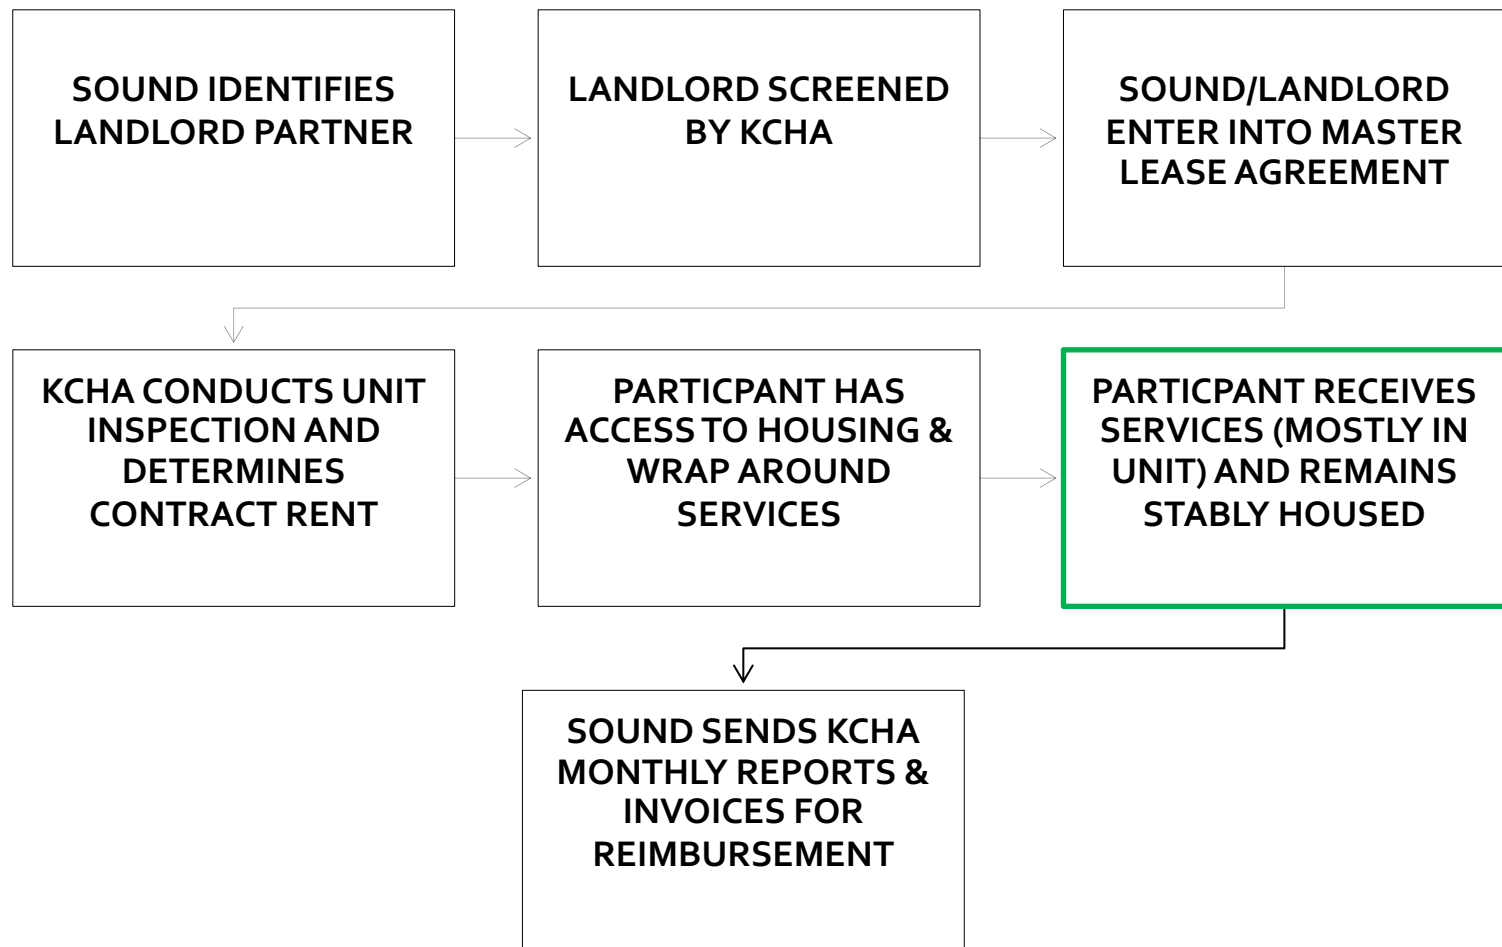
SOUND IDENTIFIES LANDLORD PARTNER

LANDLORD SCREENED BY KCHA

SOUND/LANDLORD ENTER INTO MASTER LEASE AGREEMENT

KCHA CONDUCTS UNIT INSPECTION AND DETERMINES CONTRACT RENT

PARTICPANT HAS ACCESS TO HOUSING & WRAP AROUND SERVICES

PARTICPANT RECEIVES SERVICES (MOSTLY IN UNIT) AND REMAINS STABLY HOUSED

SOUND SENDS KCHA MONTHLY REPORTS & INVOICES FOR REIMBURSEMENT